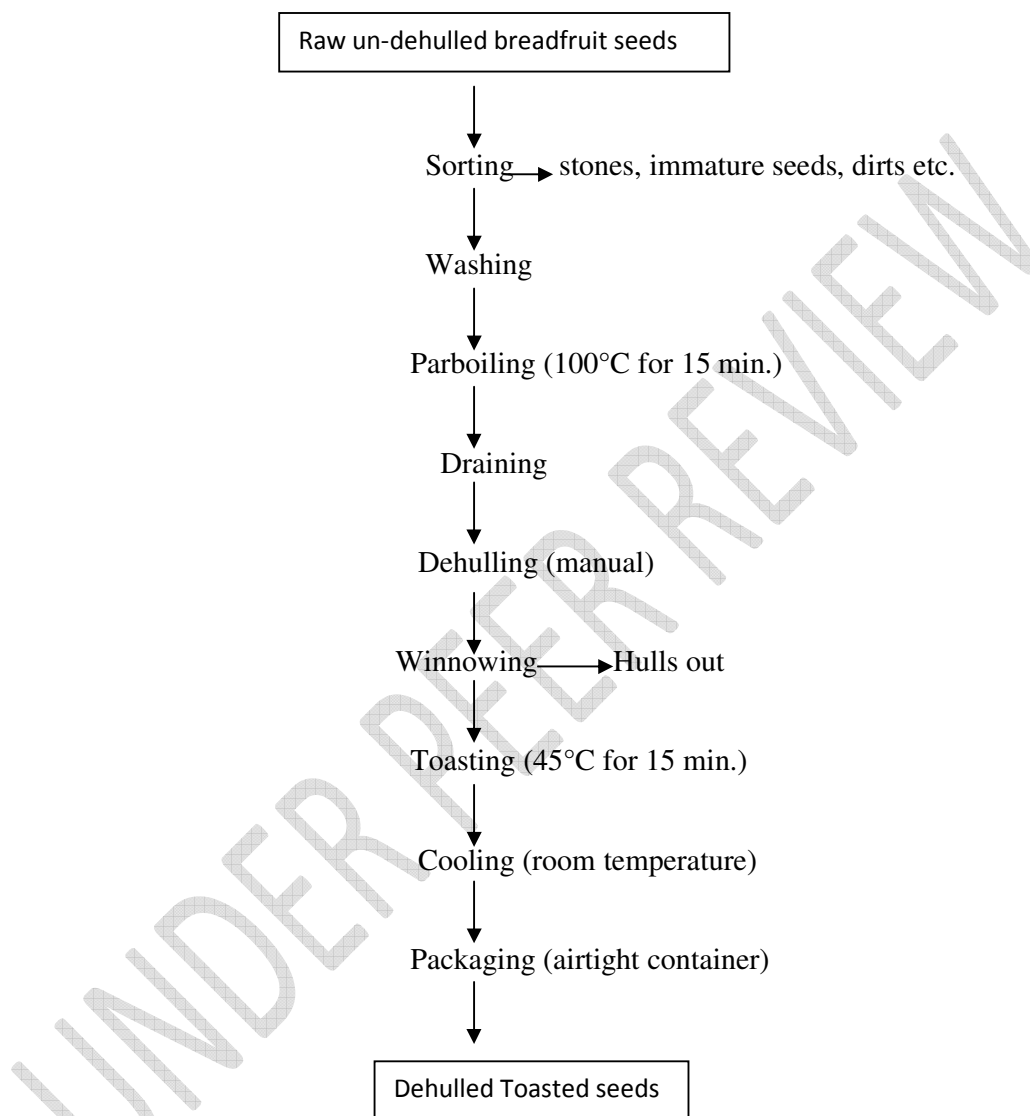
Raw un-dehulled breadfruit seeds

Sorting stones, immature seeds, dirts etc.

Washing

Parboiling (100°C for 15 min.)

Draining

Dehulling (manual)

Winnowing Hulls out

Toasting (45°C for 15 min.)

Cooling (room temperature)

Packaging (airtight container)

Dehulled Toasted seeds

UNDER PEER REVIEW